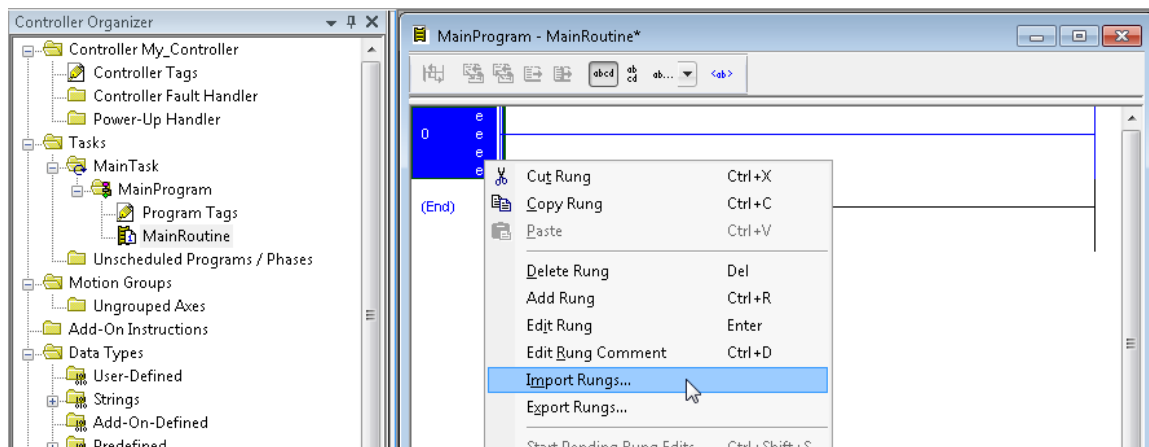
Controller Organizer

Controller My_Controller
Controller Tags
Controller Fault Handler
Power-Up Handler
Tasks
MainTask
MainProgram
Program Tags
MainRoutine
Unscheduled Programs / Phases
Motion Groups
Ungrouped Axes
Add-On Instructions
Data Types
User-Defined
Strings
Add-On-Defined
Predefined

MainProgram - MainRoutine*

abcd ab cd ab... <ab>

0 e e e e

(End)

Cut Rung Ctrl+X
Copy Rung Ctrl+C
Paste Ctrl+V
Delete Rung Del
Add Rung Ctrl+R
Edit Rung Enter
Edit Rung Comment Ctrl+D
Import Rungs...
Export Rungs...
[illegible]